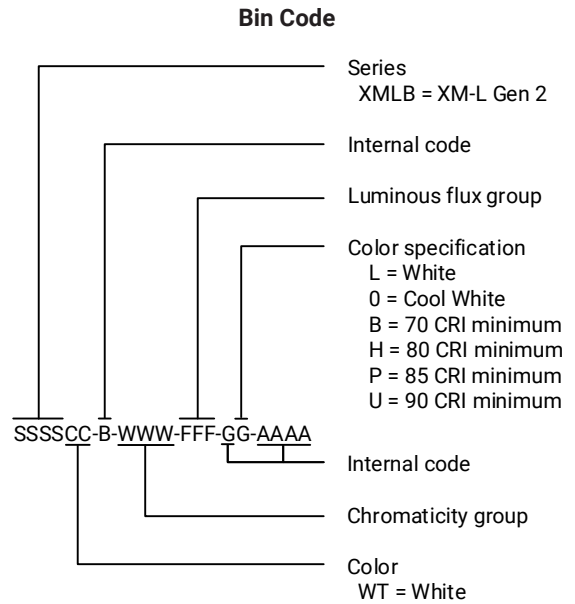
Bin Code

Series
XMLB = XM-L Gen 2

Internal code

Luminous flux group

Color specification
L = White
0 = Cool White
B = 70 CRI minimum
H = 80 CRI minimum
P = 85 CRI minimum
U = 90 CRI minimum

SSSSCC-B-WWW-FFF-GG-AAAA

Internal code

Chromaticity group

Color
WT = White